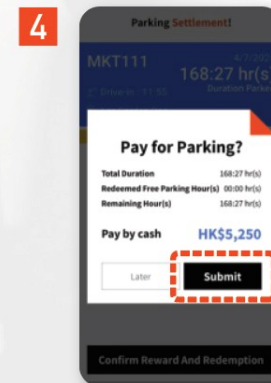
4

Parking Settlement!

MKT111

4/1/202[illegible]

168:27 hr(s)

Drive in 11:55

Duration Parked

Pay for Parking?

Total Duration 168:27 hr(s)

Redeemed Free Parking Hour(s) 00:00 hr(s)

Remaining Hour(s) 168:27 hr(s)

Pay by cash HK$5,250

Later

Submit

Confirm Reward And Redemption